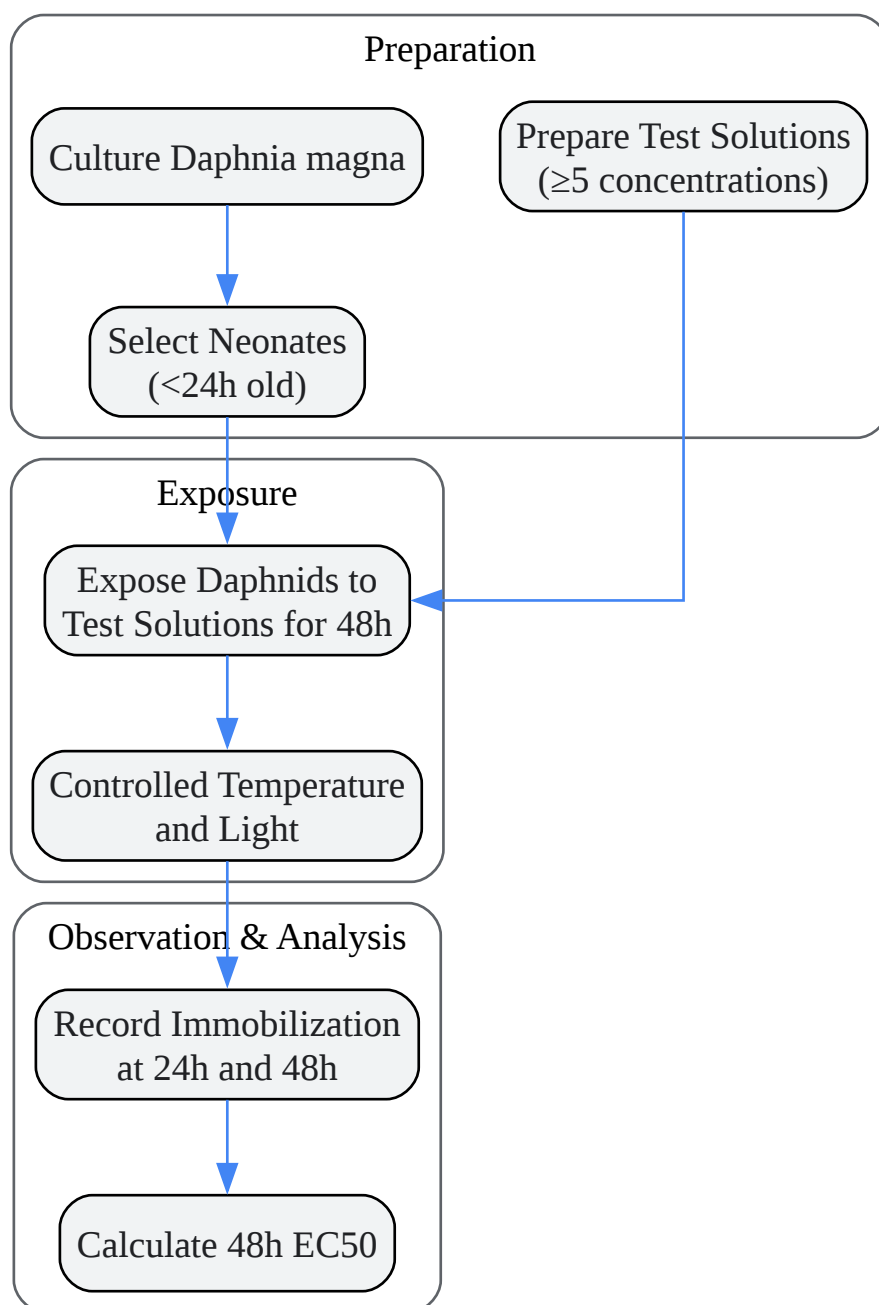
Preparation

Culture Daphnia magna

Prepare Test Solutions (≥5 concentrations)

Select Neonates (<24h old)

Exposure

Expose Daphnids to Test Solutions for 48h

Controlled Temperature and Light

Observation & Analysis

Record Immobilization at 24h and 48h

Calculate 48h EC50